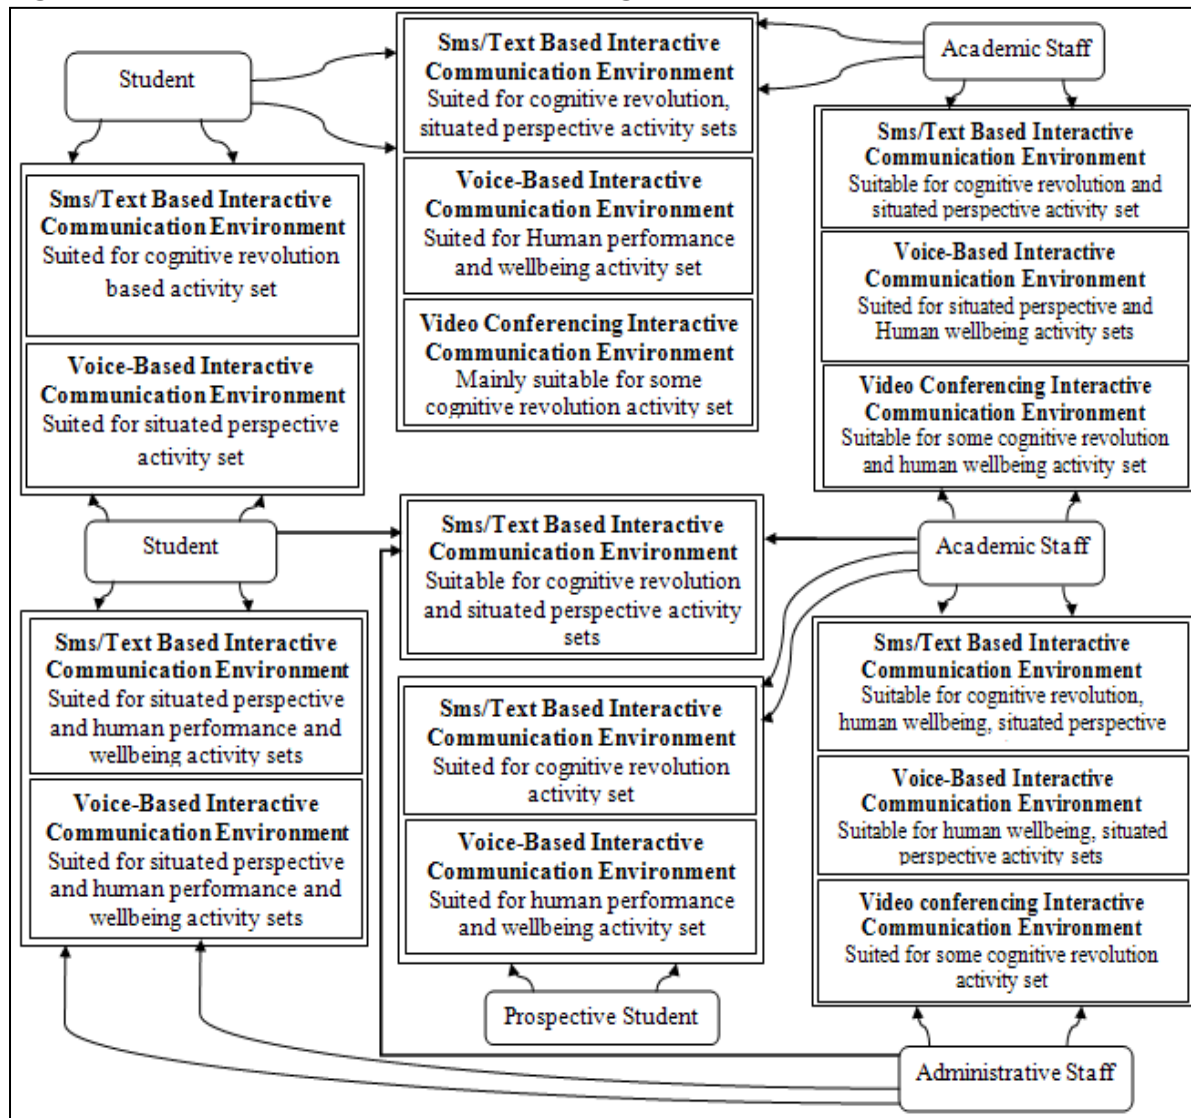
Student

Sms/Text Based Interactive Communication Environment
Suited for cognitive revolution, situated perspective activity sets

Voice-Based Interactive Communication Environment
Suited for Human performance and wellbeing activity set

Video Conferencing Interactive Communication Environment
Mainly suitable for some cognitive revolution activity set

Academic Staff

Sms/Text Based Interactive Communication Environment
Suited for cognitive revolution based activity set

Voice-Based Interactive Communication Environment
Suited for situated perspective activity set

Sms/Text Based Interactive Communication Environment
Suitable for cognitive revolution and situated perspective activity set

Voice-Based Interactive Communication Environment
Suited for situated perspective and Human wellbeing activity sets

Video Conferencing Interactive Communication Environment
Suitable for some cognitive revolution and human wellbeing activity set

Student

Sms/Text Based Interactive Communication Environment
Suitable for cognitive revolution and situated perspective activity sets

Academic Staff

Sms/Text Based Interactive Communication Environment
Suited for situated perspective and human performance and wellbeing activity sets

Voice-Based Interactive Communication Environment
Suited for situated perspective and human performance and wellbeing activity sets

Sms/Text Based Interactive Communication Environment
Suited for cognitive revolution activity set

Voice-Based Interactive Communication Environment
Suited for human performance and wellbeing activity set

Sms/Text Based Interactive Communication Environment
Suitable for cognitive revolution, human wellbeing, situated perspective

Voice-Based Interactive Communication Environment
Suitable for human wellbeing, situated perspective activity sets

Video conferencing Interactive Communication Environment
Suited for some cognitive revolution activity set

Prospective Student

Administrative Staff